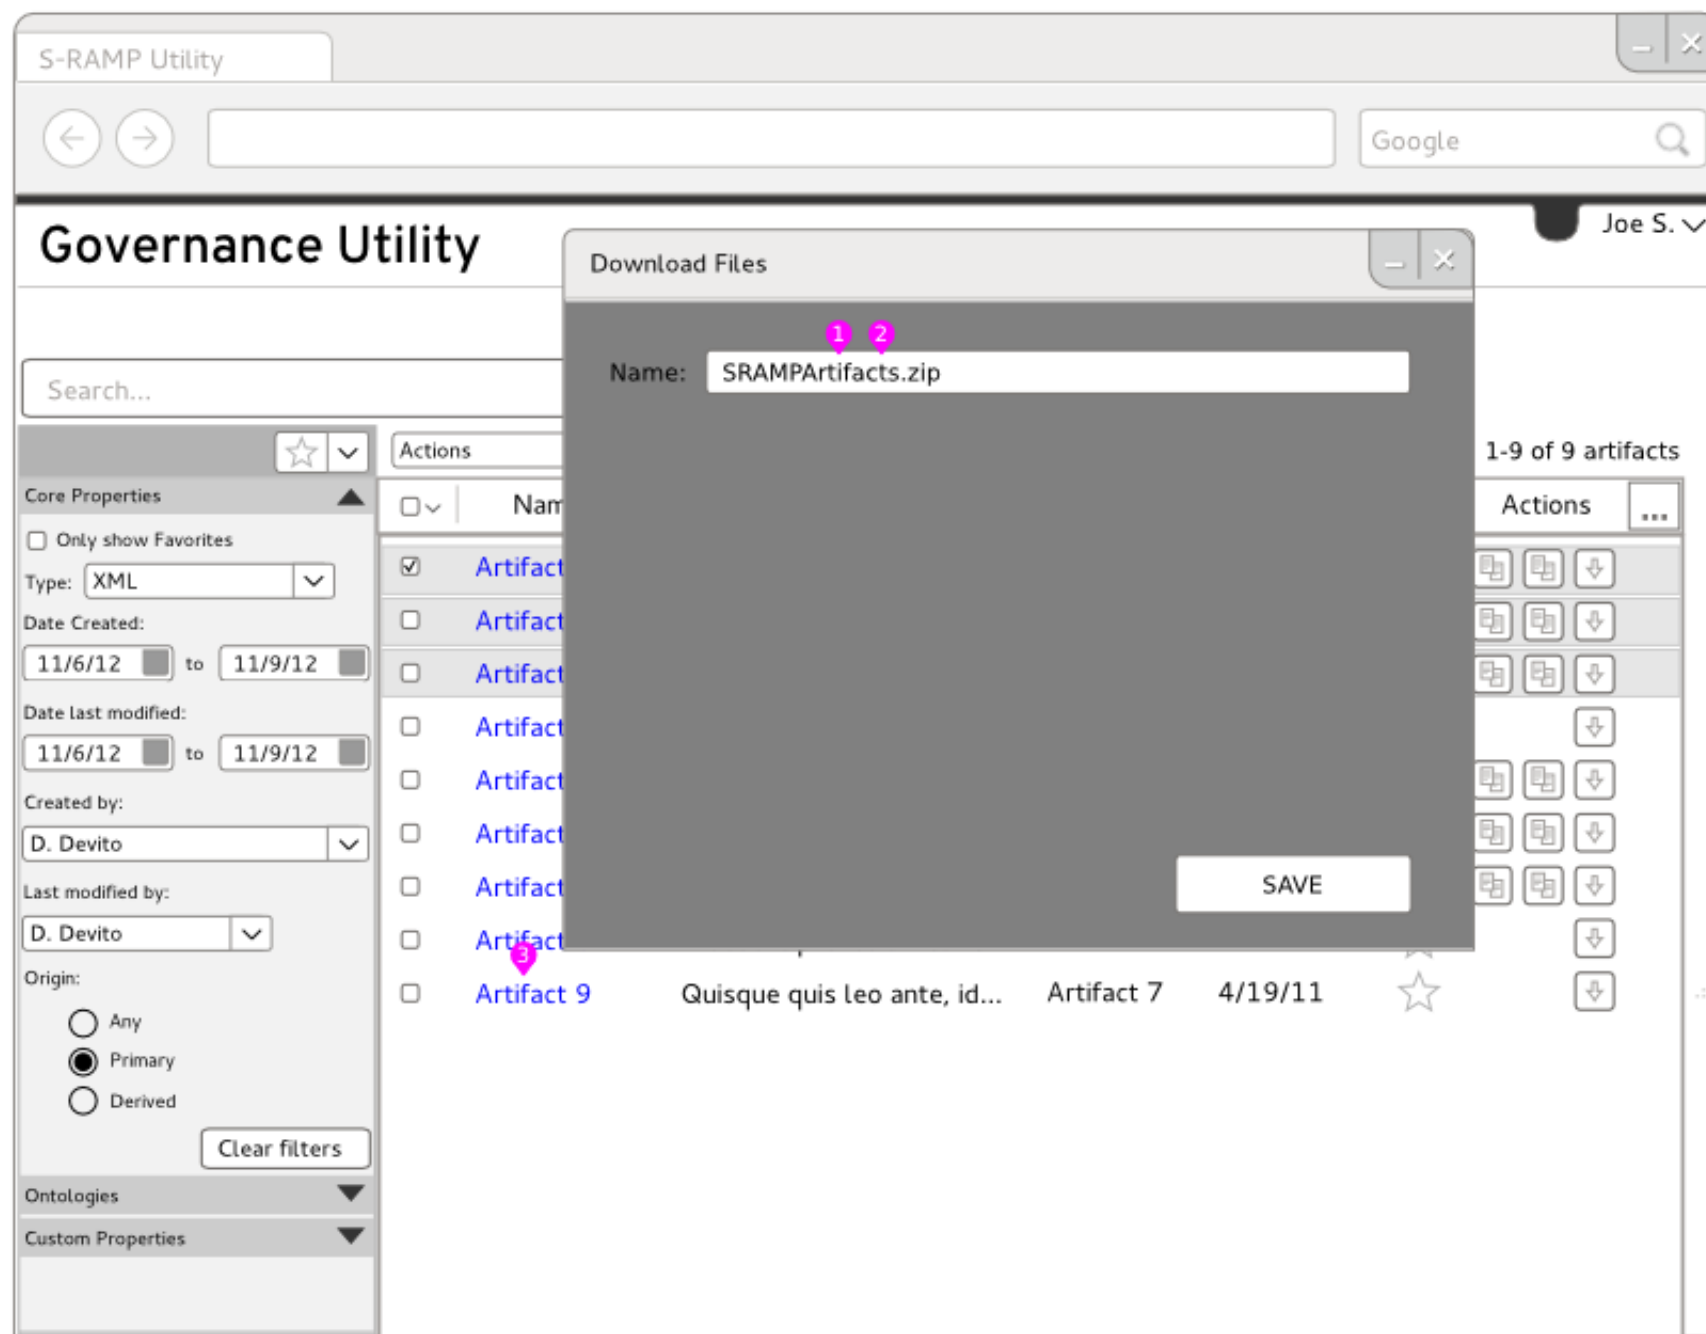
S-RAMP Utility

Google

Governance Utility

Joe S.

Search...

Core Properties

Only show Favorites

Type: XML

Date Created:

11/6/12 to 11/9/12

Date last modified:

11/6/12 to 11/9/12

Created by:

D. Devito

Last modified by:

D. Devito

Origin:

Any

Primary

Derived

Clear filters

Ontologies

Custom Properties

Actions

Nam

Artifact

Artifact

Artifact

Artifact

Artifact

Artifact

Artifact

Artifact

Artifact 9 Quisque quis leo ante, id... Artifact 7 4/19/11

1-9 of 9 artifacts

Actions

...

Download Files

1 2

Name: SRAMPArtifacts.zip

SAVE

3